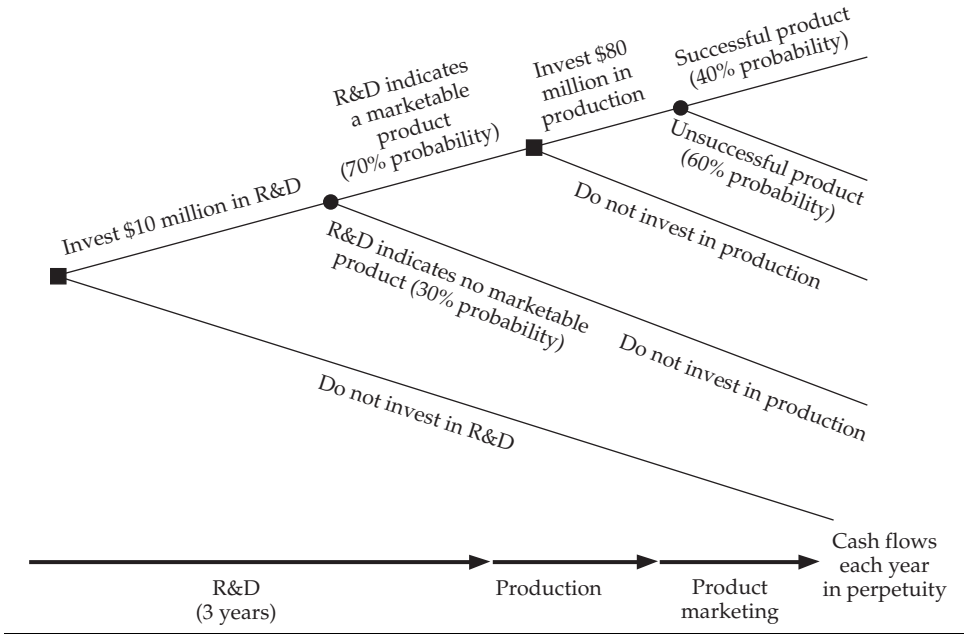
Invest \$10 million in R&D

R&D indicates a marketable product (70% probability)

Invest \$80 million in production

Successful product (40% probability)

Unsuccessful product (60% probability)

Do not invest in production

R&D indicates no marketable product (30% probability)

Do not invest in production

Do not invest in R&D

R&D (3 years)

Production

Product marketing

Cash flows each year in perpetuity